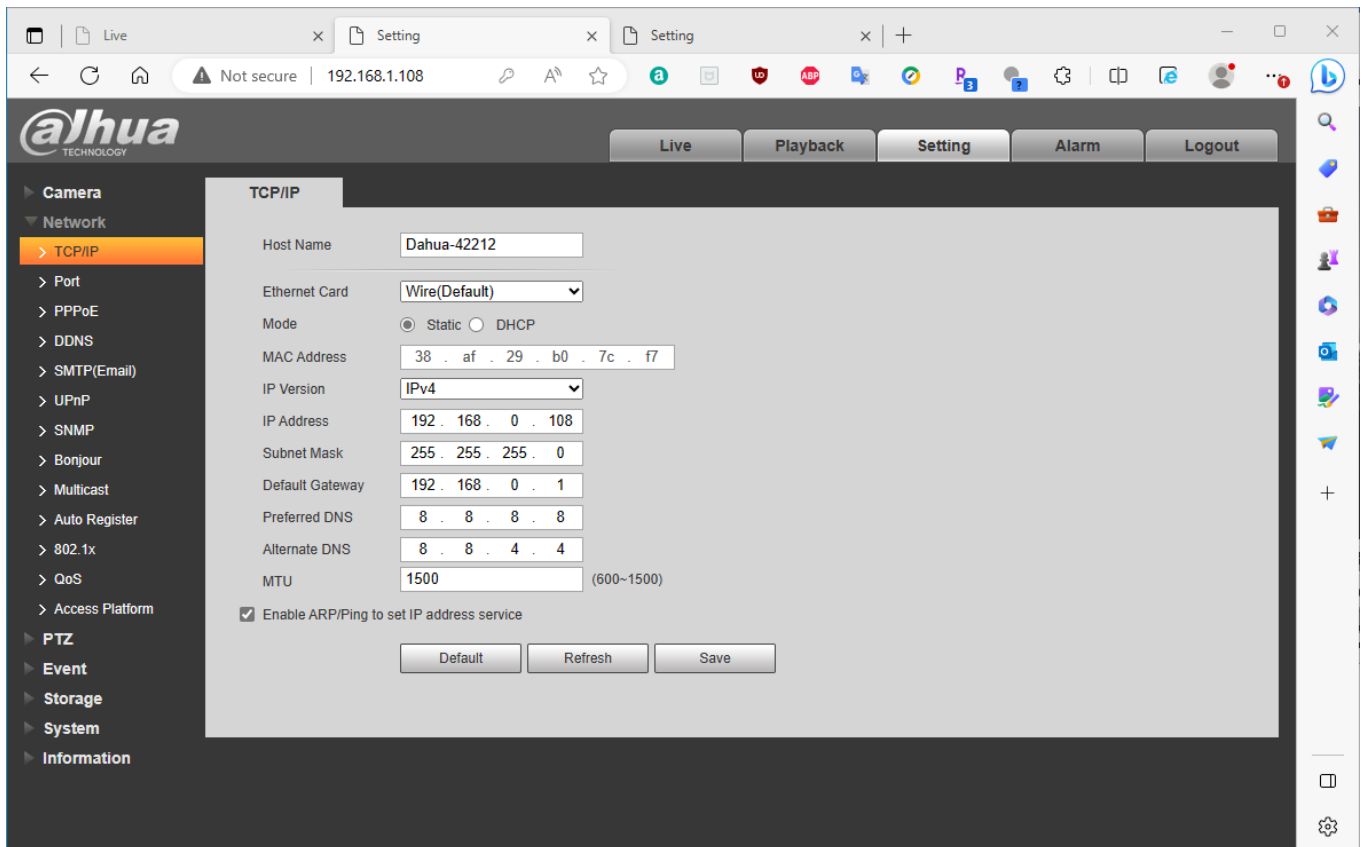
Live
Setting
Setting

Not secure | 192.168.1.108

alhua TECHNOLOGY

Live | Playback | Setting | Alarm | Logout

Camera
Network
> TCP/IP
> Port
> PPPoE
> DDNS
> SMTP(Email)
> UPnP
> SNMP
> Bonjour
> Multicast
> Auto Register
> 802.1x
> QoS
> Access Platform
PTZ
Event
Storage
System
Information

TCP/IP

Host Name Dahua-42212
Ethernet Card Wire(Default)
Mode Static DHCP
MAC Address 38 . af . 29 . b0 . 7c . f7
IP Version IPv4
IP Address 192 . 168 . 0 . 108
Subnet Mask 255 . 255 . 255 . 0
Default Gateway 192 . 168 . 0 . 1
Preferred DNS 8 . 8 . 8 . 8
Alternate DNS 8 . 8 . 4 . 4
MTU 1500 (600~1500)
Enable ARP/Ping to set IP address service

Default | Refresh | Save